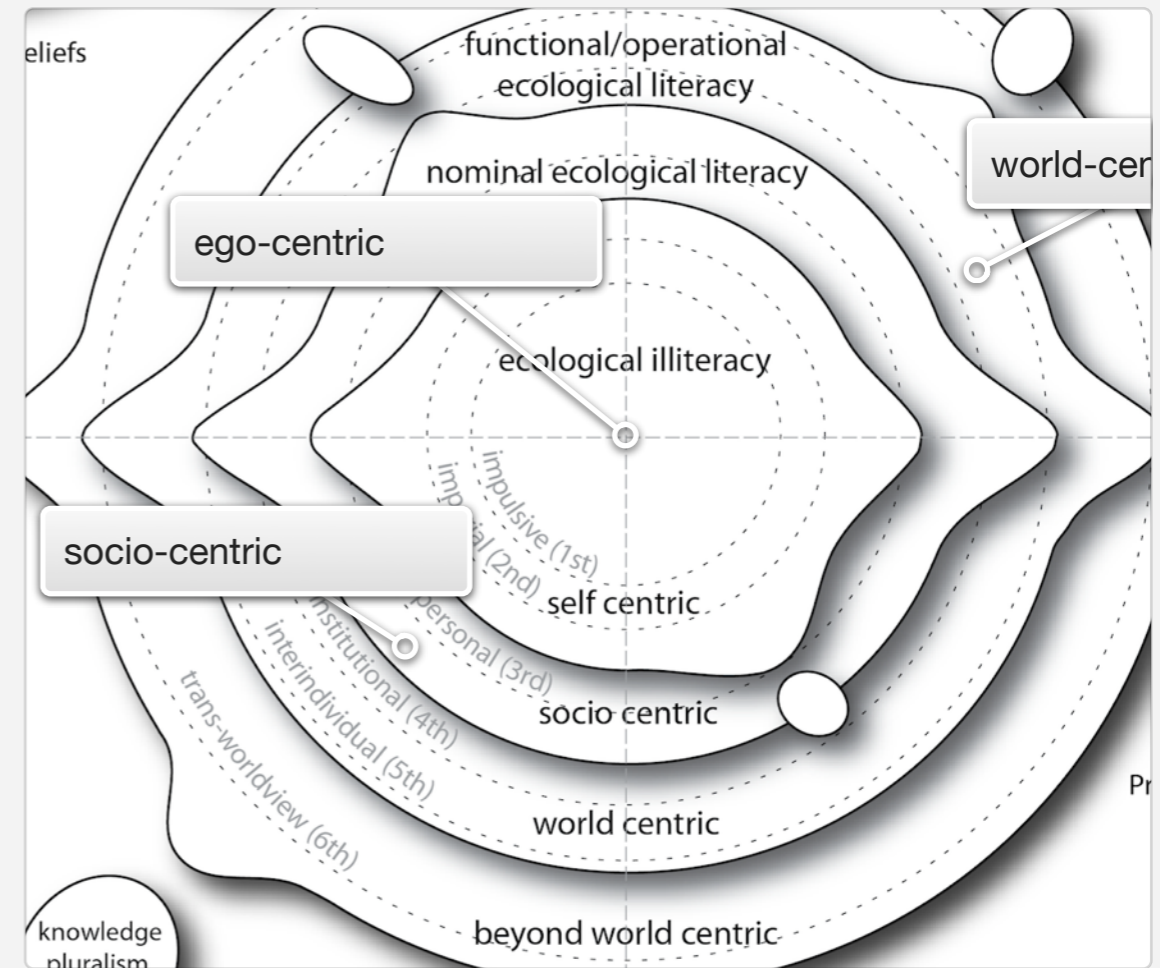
eliefs

functional/operational ecological literacy

world-cer

nominal ecological literacy

ego-centric

ecological illiteracy

impulsive (1st)

imp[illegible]al (2nd)

socio-centric

self centric

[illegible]personal (3rd)

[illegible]nstitutional (4th)

interindividual (5th)

trans-worldview (6th)

socio centric

world centric

Pr

beyond world centric

knowledge pluralism